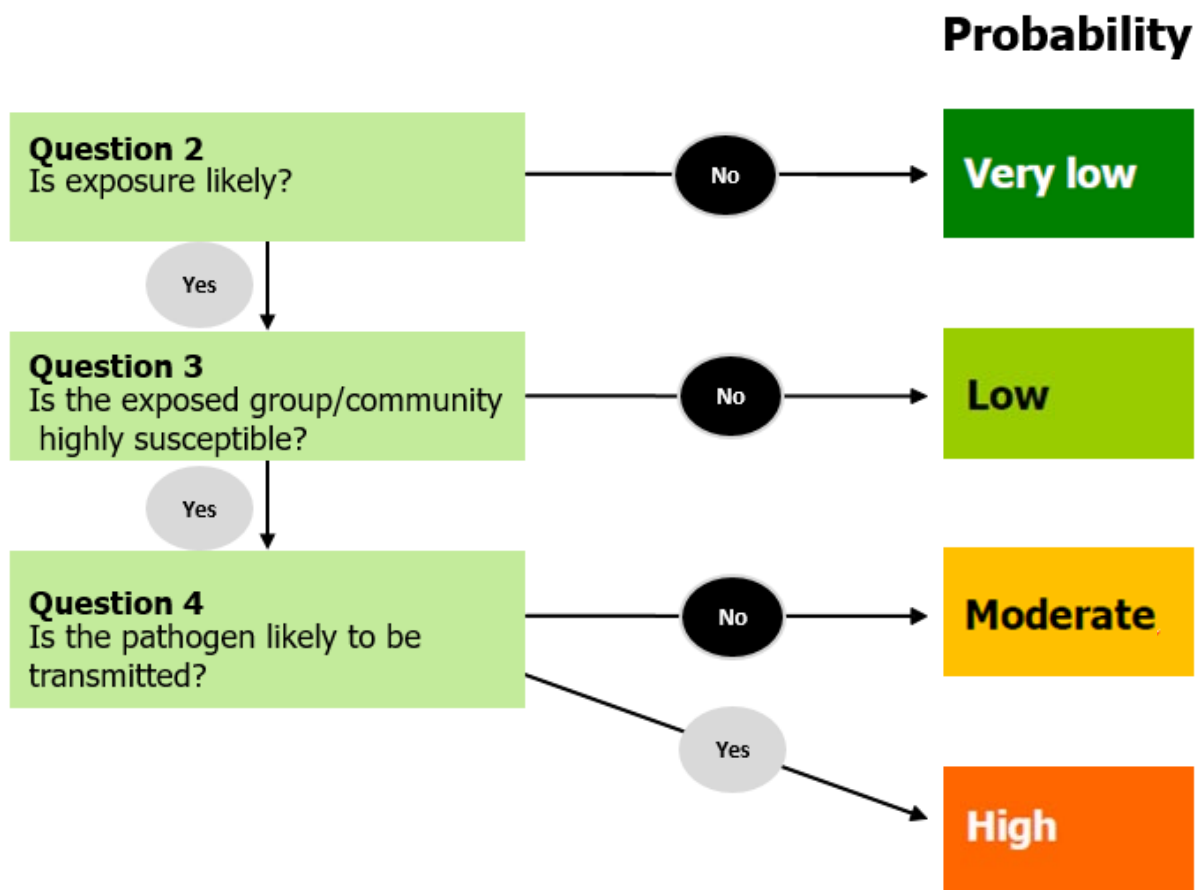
Probability

Question 2
Is exposure likely?

No

Very low

Yes

Question 3
Is the exposed group/community highly susceptible?

No

Low

Yes

Question 4
Is the pathogen likely to be transmitted?

No

Moderate

Yes

High